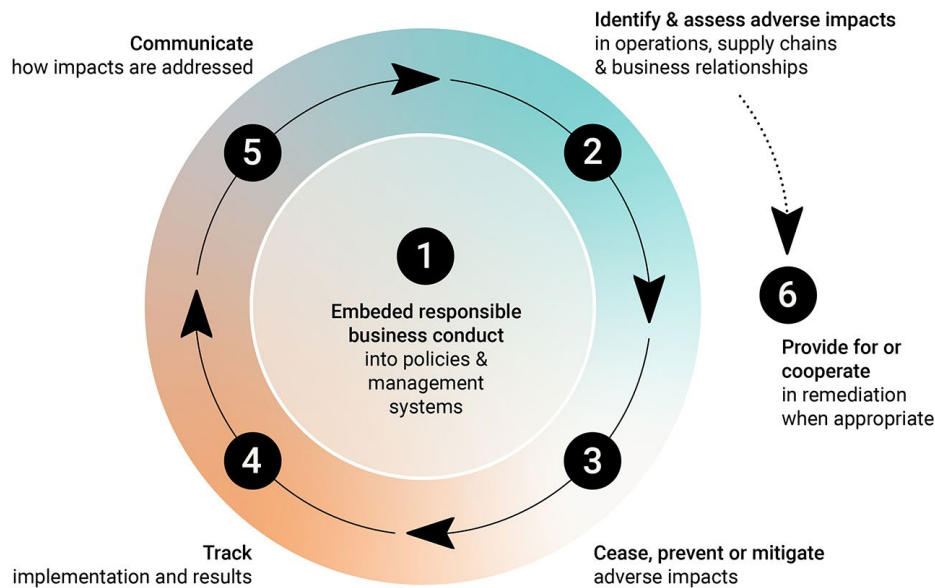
Communicate
how impacts are addressed

Identify & assess adverse impacts
in operations, supply chains & business relationships

5

2

1

Embeded responsible business conduct
into policies & management systems

6

Provide for or cooperate
in remediation when appropriate

4

3

Track
implementation and results

Cease, prevent or mitigate
adverse impacts